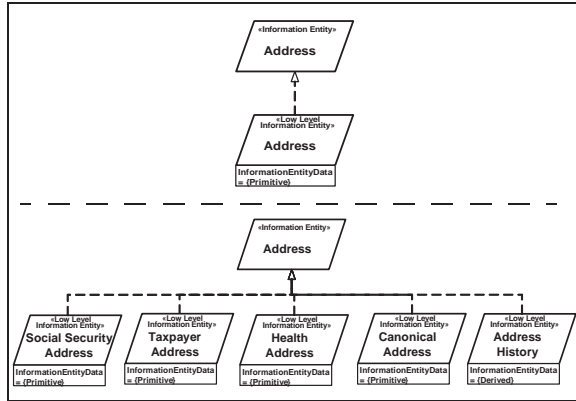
«Information Entity»
Address

«Low Level Information Entity»
Address
InformationEntityData = {Primitive}

«Information Entity»
Address

«Low Level Information Entity»
Social Security Address
InformationEntityData = {Primitive}

«Low Level Information Entity»
Taxpayer Address
InformationEntityData = {Primitive}

«Low Level Information Entity»
Health Address
InformationEntityData = {Primitive}

«Low Level Information Entity»
Canonical Address
InformationEntityData = {Primitive}

«Low Level Information Entity»
Address History
InformationEntityData = {Derived}